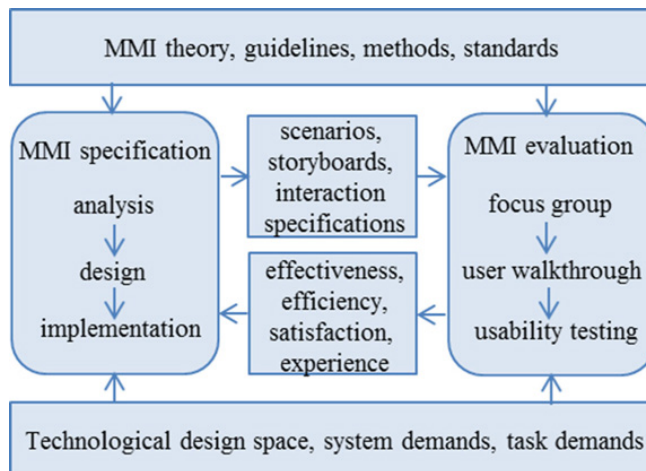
MMI theory, guidelines, methods, standards

MMI specification

analysis

design

implementation

scenarios, storyboards, interaction specifications

effectiveness, efficiency, satisfaction, experience

MMI evaluation

focus group

user walkthrough

usability testing

Technological design space, system demands, task demands